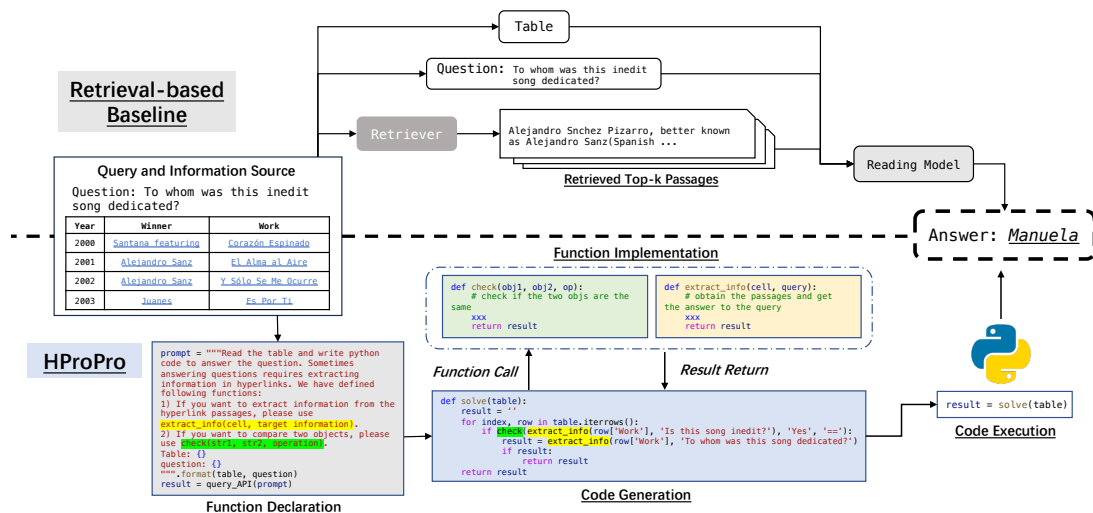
Retrieval-based Baseline

Table

Question: To whom was this inedit song dedicated?

Retriever

Alejandro Snchez Pizarro, better known as Alejandro Sanz(Spanish ...

Retrieved Top-k Passages

Reading Model

Query and Information Source

Question: To whom was this inedit song dedicated?

| Year | Winner | Work |
|---|---|---|
| 2000 | Santana featuring | Corazón Espinado |
| 2001 | Alejandro Sanz | El Alma al Aire |
| 2002 | Alejandro Sanz | Y Sólo Se Me Ocurre |
| 2003 | Juanes | Es Por Ti |

Answer: Manuela

Function Implementation

def check(obj1, obj2, op):
    # check if the two objs are the same
    xxx
    return result

def extract_info(cell, query):
    # obtain the passages and get the answer to the query
    xxx
    return result

HProPro

prompt = """Read the table and write python code to answer the question. Sometimes answering questions requires extracting information in hyperlinks. We have defined following functions:
1) If you want to extract information from the hyperlink passages, please use extract_info(cell, target information).
2) If you want to compare two objects, please use check(str1, str2, operation).
Table: {}
question: {}
""".format(table, question)
result = query_API(prompt)

Function Declaration

Function Call

Result Return

def solve(table):
    result = ''
    for index, row in table.iterrows():
        if check(extract_info(row['Work'], 'Is this song inedit?'), 'Yes', '=='):
            result = extract_info(row['Work'], 'To whom was this song dedicated?')
            if result:
                return result
    return result

Code Generation

result = solve(table)

Code Execution